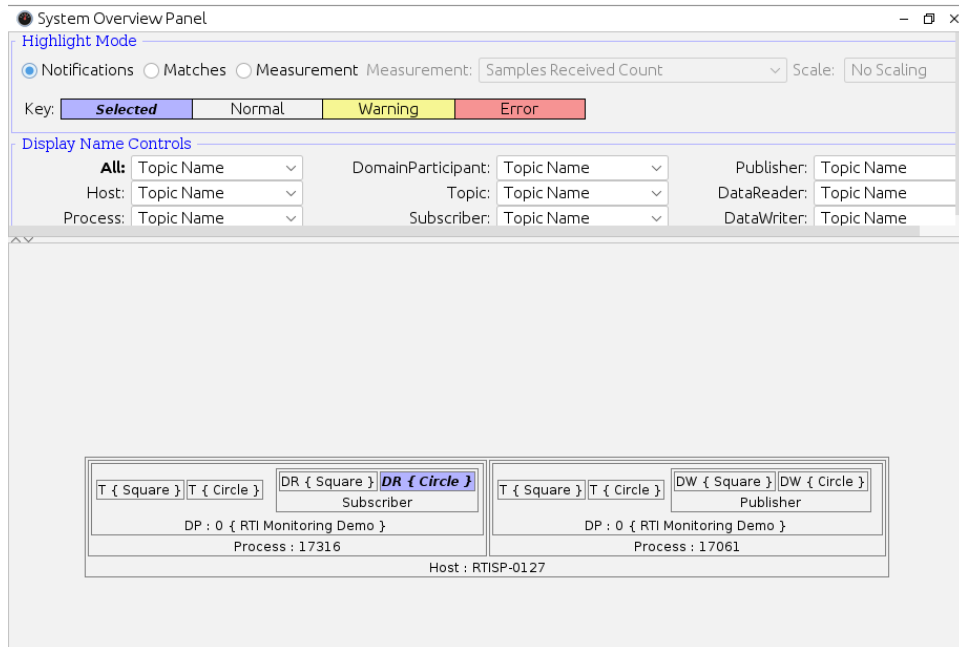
System Overview Panel

Highlight Mode

Notifications Matches Measurement Measurement: Samples Received Count Scale: No Scaling

Key: Selected Normal Warning Error

Display Name Controls

All: Topic Name DomainParticipant: Topic Name Publisher: Topic Name
Host: Topic Name Topic: Topic Name DataReader: Topic Name
Process: Topic Name Subscriber: Topic Name DataWriter: Topic Name

T { Square } T { Circle } DR { Square } DR { Circle }
Subscriber
DP : 0 { RTI Monitoring Demo }
Process : 17316

T { Square } T { Circle } DW { Square } DW { Circle }
Publisher
DP : 0 { RTI Monitoring Demo }
Process : 17061

Host : RTISP-0127